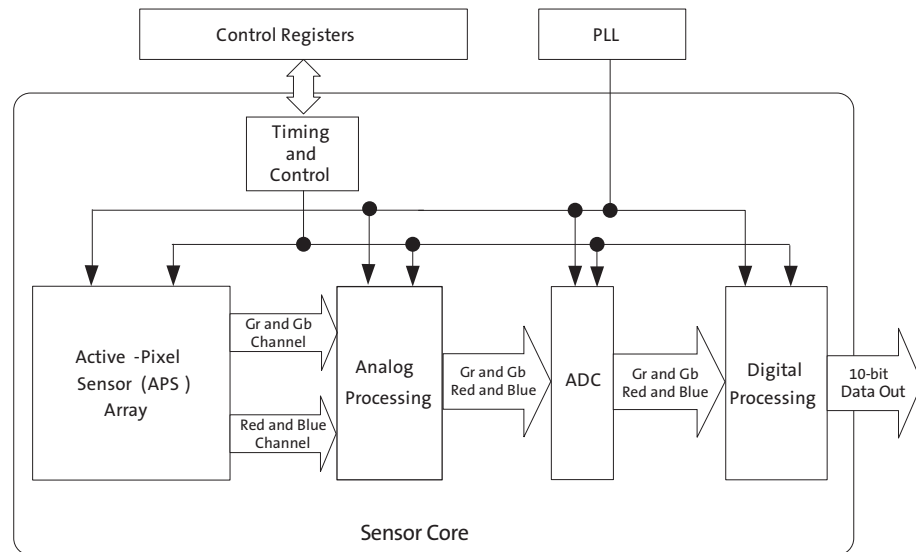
Control Registers

PLL

Timing and Control

Active -Pixel Sensor (APS ) Array

Gr and Gb Channel

Red and Blue Channel

Analog Processing

Gr and Gb Red and Blue

ADC

Gr and Gb Red and Blue

Digital Processing

10-bit Data Out

Sensor Core